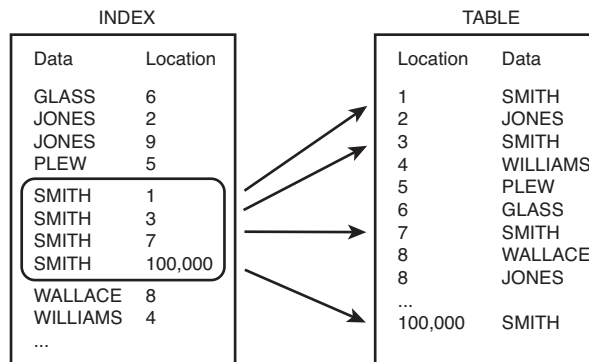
INDEX

| Data | Location |
|---|---|
| GLASS | 6 |
| JONES | 2 |
| JONES | 9 |
| PLEW | 5 |
| SMITH | 1 |
| SMITH | 3 |
| SMITH | 7 |
| SMITH | 100,000 |
| WALLACE | 8 |
| WILLIAMS | 4 |
| ... | |

TABLE

| Location | Data |
|---|---|
| 1 | SMITH |
| 2 | JONES |
| 3 | SMITH |
| 4 | WILLIAMS |
| 5 | PLEW |
| 6 | GLASS |
| 7 | SMITH |
| 8 | WALLACE |
| 8 | JONES |
| ... | |
| 100,000 | SMITH |